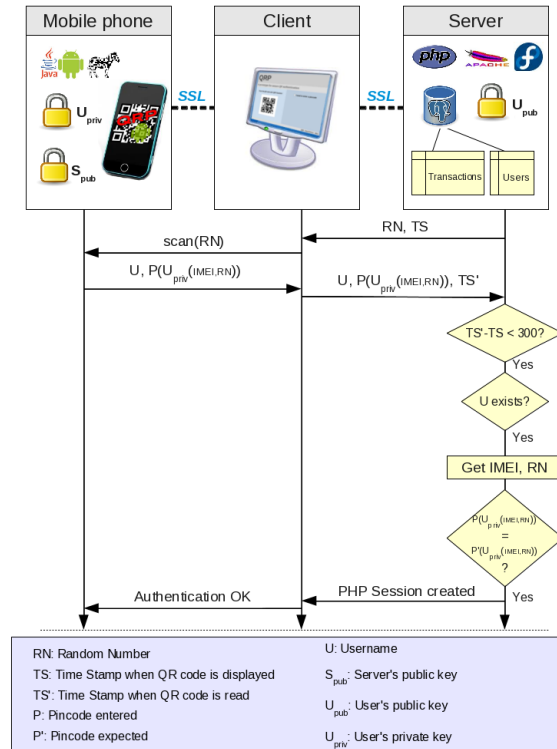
Mobile phone

Client

Server

Java

$U_{priv}$

$S_{pub}$

SSL

QRP

SSL

php

APACHE

$U_{pub}$

Transactions

Users

RN, TS

scan(RN)

U, $P(U_{priv}(\text{IMEI,RN}))$

U, $P(U_{priv}(\text{IMEI,RN}))$, TS'

TS'-TS < 300?

Yes

U exists?

Yes

Get IMEI, RN

$P(U_{priv}(\text{IMEI,RN}))$ = $P'(U_{priv}(\text{IMEI,RN}))$ ?

Authentication OK

PHP Session created

Yes

RN: Random Number

TS: Time Stamp when QR code is displayed

TS': Time Stamp when QR code is read

P: Pincode entered

P': Pincode expected

U: Username

$S_{pub}$: Server's public key

$U_{pub}$: User's public key

$U_{priv}$: User's private key